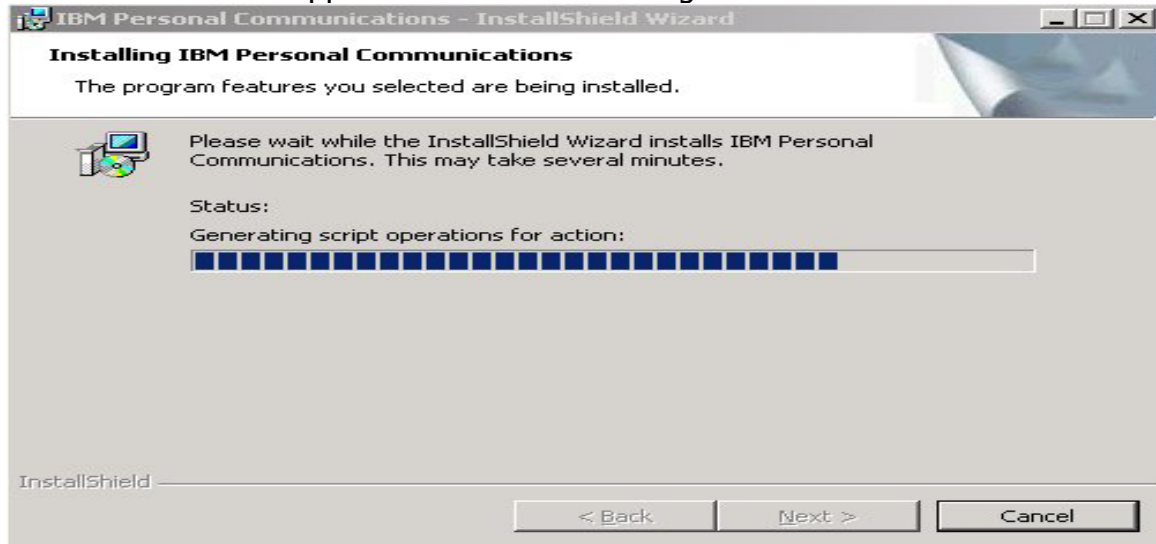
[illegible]

IBM Personal Communications - InstallShield Wizard

Installing IBM Personal Communications

The program features you selected are being installed.

Please wait while the InstallShield Wizard installs IBM Personal Communications. This may take several minutes.

Status:

Generating script operations for action:

InstallShield

< Back

Next >

Cancel